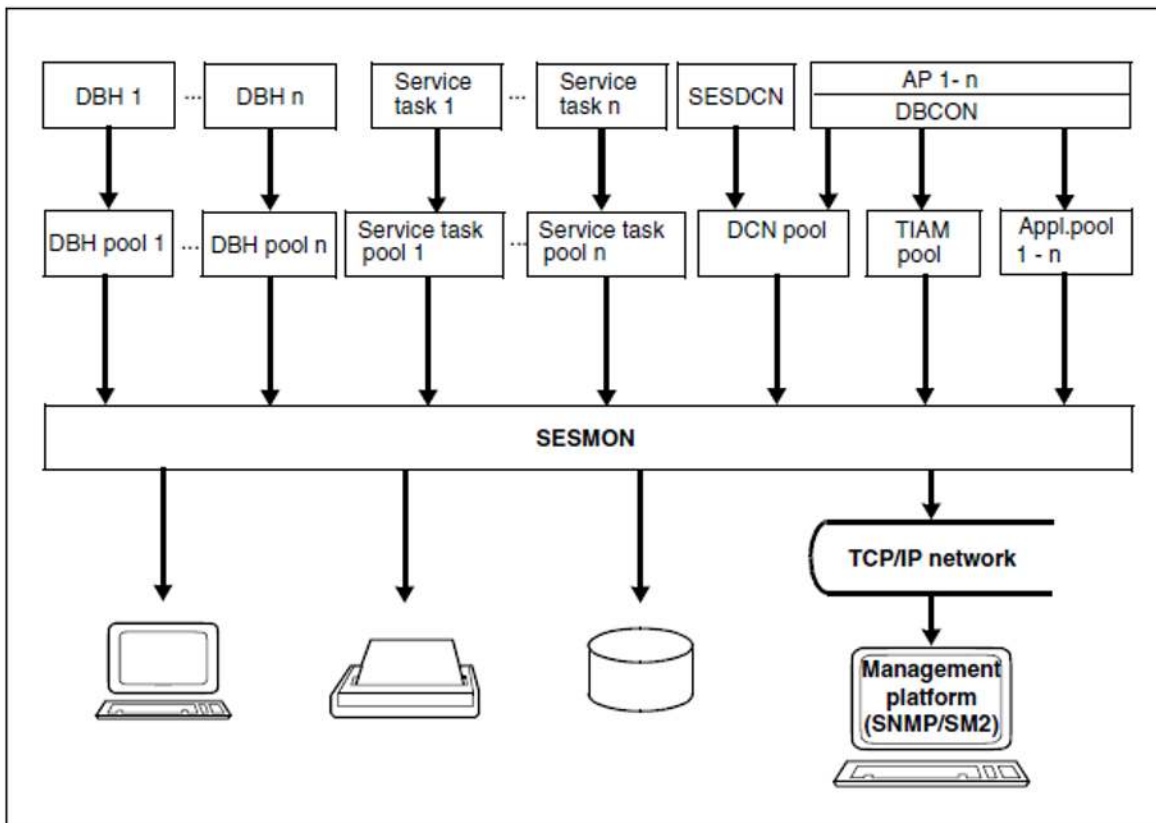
DBH 1 ... DBH n Service task 1 ... Service task n SESDCN AP 1- n DBCON

DBH pool 1 ... DBH pool n Service task pool 1 ... Service task pool n DCN pool TIAM pool Appl.pool 1 - n

SESMON

TCP/IP network

Management platform (SNMP/SM2)